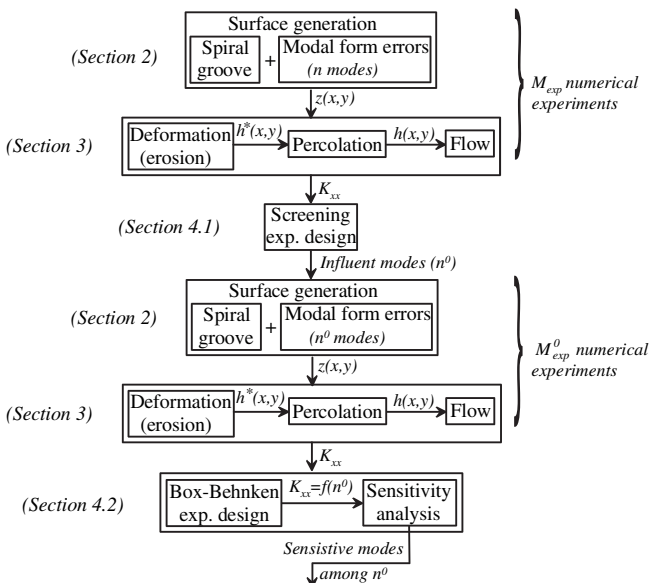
(Section 2)

Surface generation

Spiral groove + Modal form errors (n modes)

$z(x,y)$

(Section 3)

Deformation (erosion) $h^*(x,y)$ Percolation $h(x,y)$ Flow

$M_{exp}$ numerical experiments

$K_{xx}$

(Section 4.1)

Screening exp. design

Influent modes ($n^0$)

(Section 2)

Surface generation

Spiral groove + Modal form errors ($n^0$ modes)

$z(x,y)$

(Section 3)

Deformation (erosion) $h^*(x,y)$ Percolation $h(x,y)$ Flow

$M^0_{exp}$ numerical experiments

$K_{xx}$

(Section 4.2)

Box-Behnken exp. design $K_{xx}=f(n^0)$ Sensitivity analysis

Sensistive modes among $n^0$